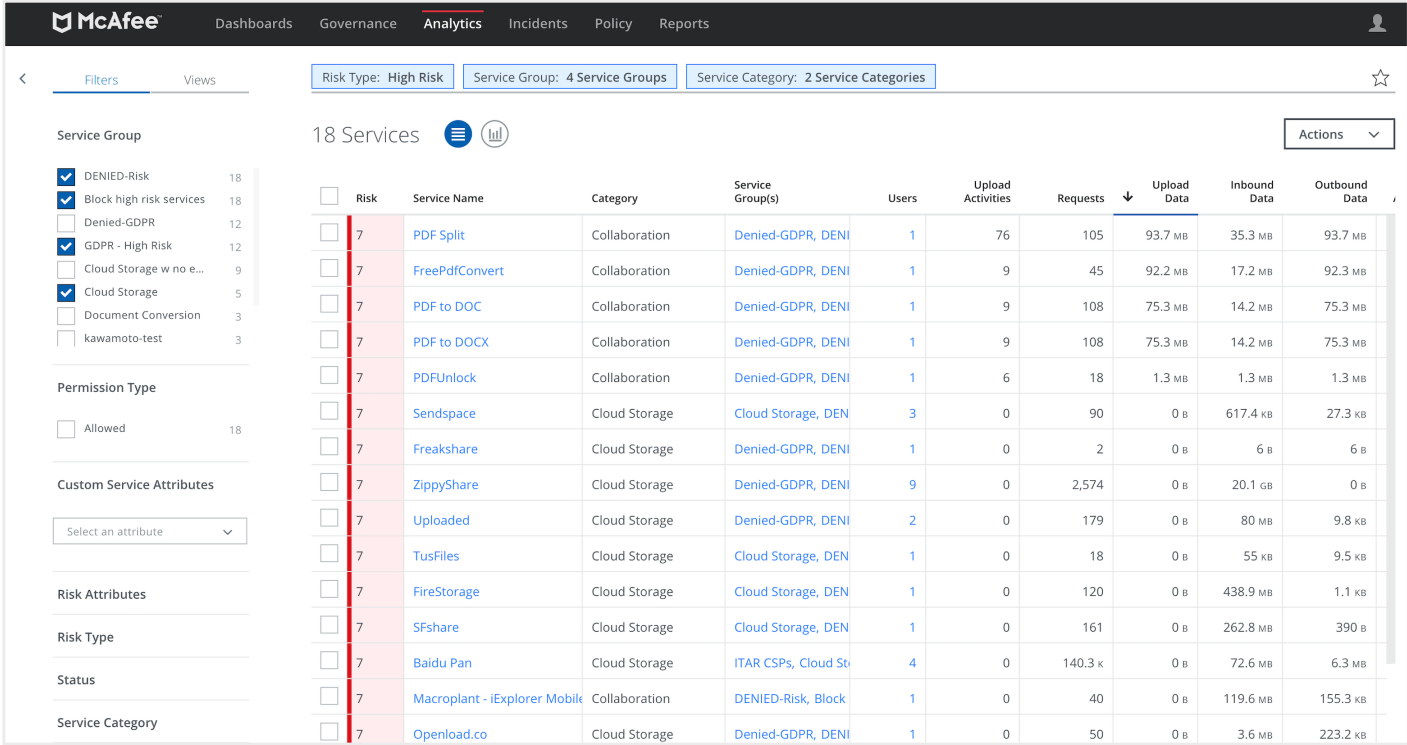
McAfee Dashboards Governance Analytics Incidents Policy Reports

Filters Views

Risk Type: High Risk | Service Group: 4 Service Groups | Service Category: 2 Service Categories

Service Group

DENIED-Risk 18
Block high risk services 18
Denied-GDPR 12
GDPR - High Risk 12
Cloud Storage w no e... 9
Cloud Storage 5
Document Conversion 3
kawamoto-test 3

Permission Type

Allowed 18

Custom Service Attributes

Select an attribute

Risk Attributes

Risk Type

Status

Service Category

18 Services

Actions

| Risk | Service Name | Category | Service Group(s) | Users | Upload Activities | Requests | Upload Data | Inbound Data | Outbound Data |
|---|---|---|---|---|---|---|---|---|---|
| 7 | PDF Split | Collaboration | Denied-GDPR, DENI | 1 | 76 | 105 | 93.7 MB | 35.3 MB | 93.7 MB |
| 7 | FreePdfConvert | Collaboration | Denied-GDPR, DENI | 1 | 9 | 45 | 92.2 MB | 17.2 MB | 92.3 MB |
| 7 | PDF to DOC | Collaboration | Denied-GDPR, DENI | 1 | 9 | 108 | 75.3 MB | 14.2 MB | 75.3 MB |
| 7 | PDF to DOCX | Collaboration | Denied-GDPR, DENI | 1 | 9 | 108 | 75.3 MB | 14.2 MB | 75.3 MB |
| 7 | PDFUnlock | Collaboration | Denied-GDPR, DENI | 1 | 6 | 18 | 1.3 MB | 1.3 MB | 1.3 MB |
| 7 | Sendspace | Cloud Storage | Cloud Storage, DEN | 3 | 0 | 90 | 0 B | 617.4 KB | 27.3 KB |
| 7 | Freakshare | Cloud Storage | Denied-GDPR, DENI | 1 | 0 | 2 | 0 B | 6 B | 6 B |
| 7 | ZippyShare | Cloud Storage | Denied-GDPR, DENI | 9 | 0 | 2,574 | 0 B | 20.1 GB | 0 B |
| 7 | Uploaded | Cloud Storage | Denied-GDPR, DENI | 2 | 0 | 179 | 0 B | 80 MB | 9.8 KB |
| 7 | TusFiles | Cloud Storage | Cloud Storage, DEN | 1 | 0 | 18 | 0 B | 55 KB | 9.5 KB |
| 7 | FireStorage | Cloud Storage | Cloud Storage, DEN | 1 | 0 | 120 | 0 B | 438.9 MB | 1.1 KB |
| 7 | SFshare | Cloud Storage | Cloud Storage, DEN | 1 | 0 | 161 | 0 B | 262.8 MB | 390 B |
| 7 | Baidu Pan | Cloud Storage | ITAR CSPs, Cloud St | 4 | 0 | 140.3 K | 0 B | 72.6 MB | 6.3 MB |
| 7 | Macroplant - iExplorer Mobile | Collaboration | DENIED-Risk, Block | 1 | 0 | 40 | 0 B | 119.6 MB | 155.3 KB |
| 7 | Openload.co | Cloud Storage | Denied-GDPR, DENI | 1 | 0 | 50 | 0 B | 3.6 MB | 223.2 KB |